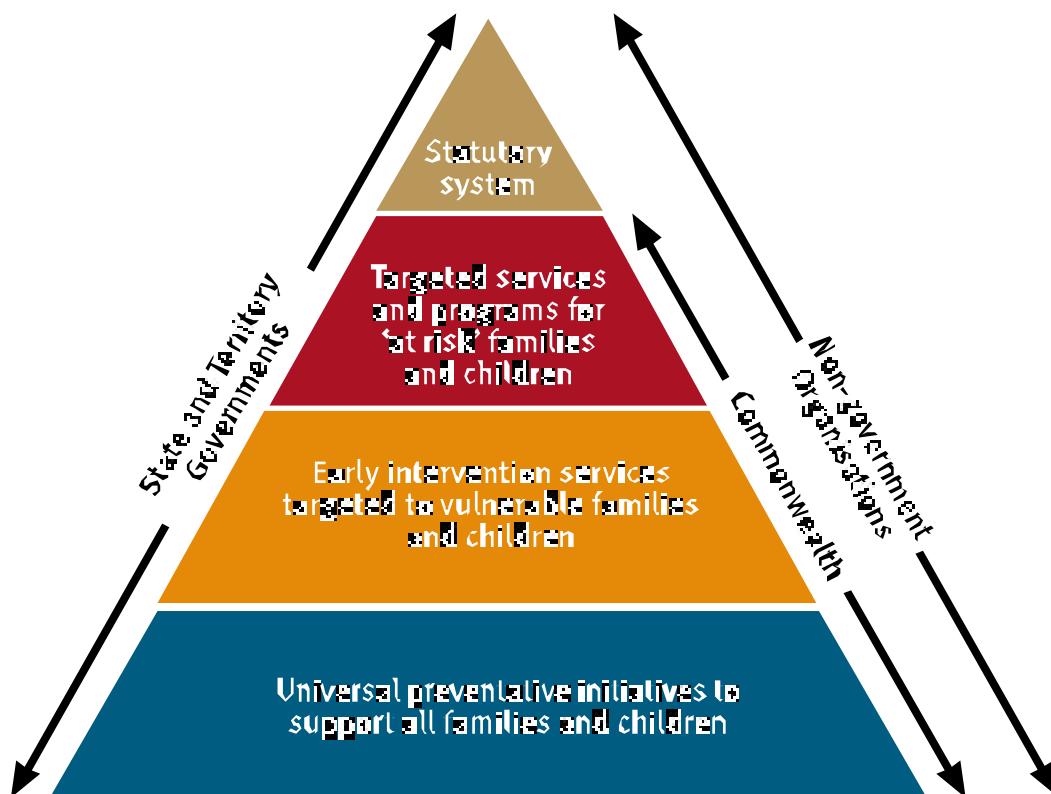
Statutory system

Targeted services and programs for 'at risk' families and children

Early intervention services targeted to vulnerable families and children

Universal preventative initiatives to support all families and children

State and Territory Governments

Commonwealth

Non-government Organisations